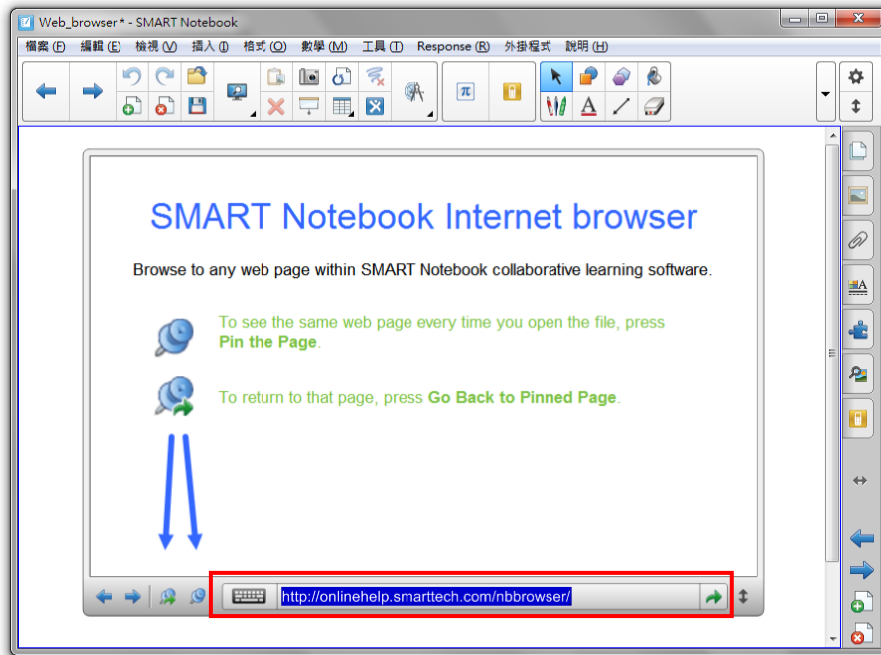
Web_browser* - SMART Notebook

檔案 (F) 編輯 (E) 檢視 (V) 插入 (I) 格式 (O) 數學 (M) 工具 (T) Response (R) 外掛程式 說明 (H)

SMART Notebook Internet browser

Browse to any web page within SMART Notebook collaborative learning software.

To see the same web page every time you open the file, press **Pin the Page**.

To return to that page, press **Go Back to Pinned Page**.

http://onlinehelp.smarttech.com/nbbrowser/